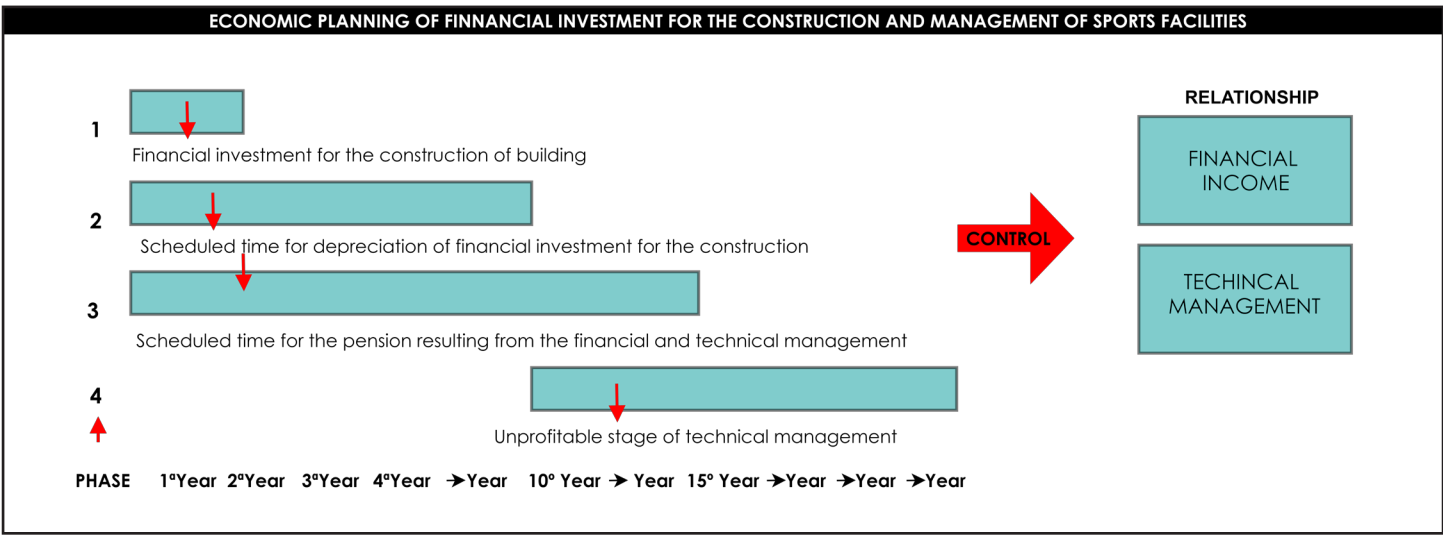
ECONOMIC PLANNING OF FINNANCIAL INVESTMENT FOR THE CONSTRUCTION AND MANAGEMENT OF SPORTS FACILITIES

RELATIONSHIP

1

Financial investment for the construction of building

FINANCIAL INCOME

2

Scheduled time for depreciation of financial investment for the construction

CONTROL

TECHINCAL MANAGEMENT

3

Scheduled time for the pension resulting from the financial and technical management

4

Unprofitable stage of technical management

PHASE 1ªYear 2ªYear 3ªYear 4ªYear →Year 10º Year → Year 15º Year →Year →Year →Year